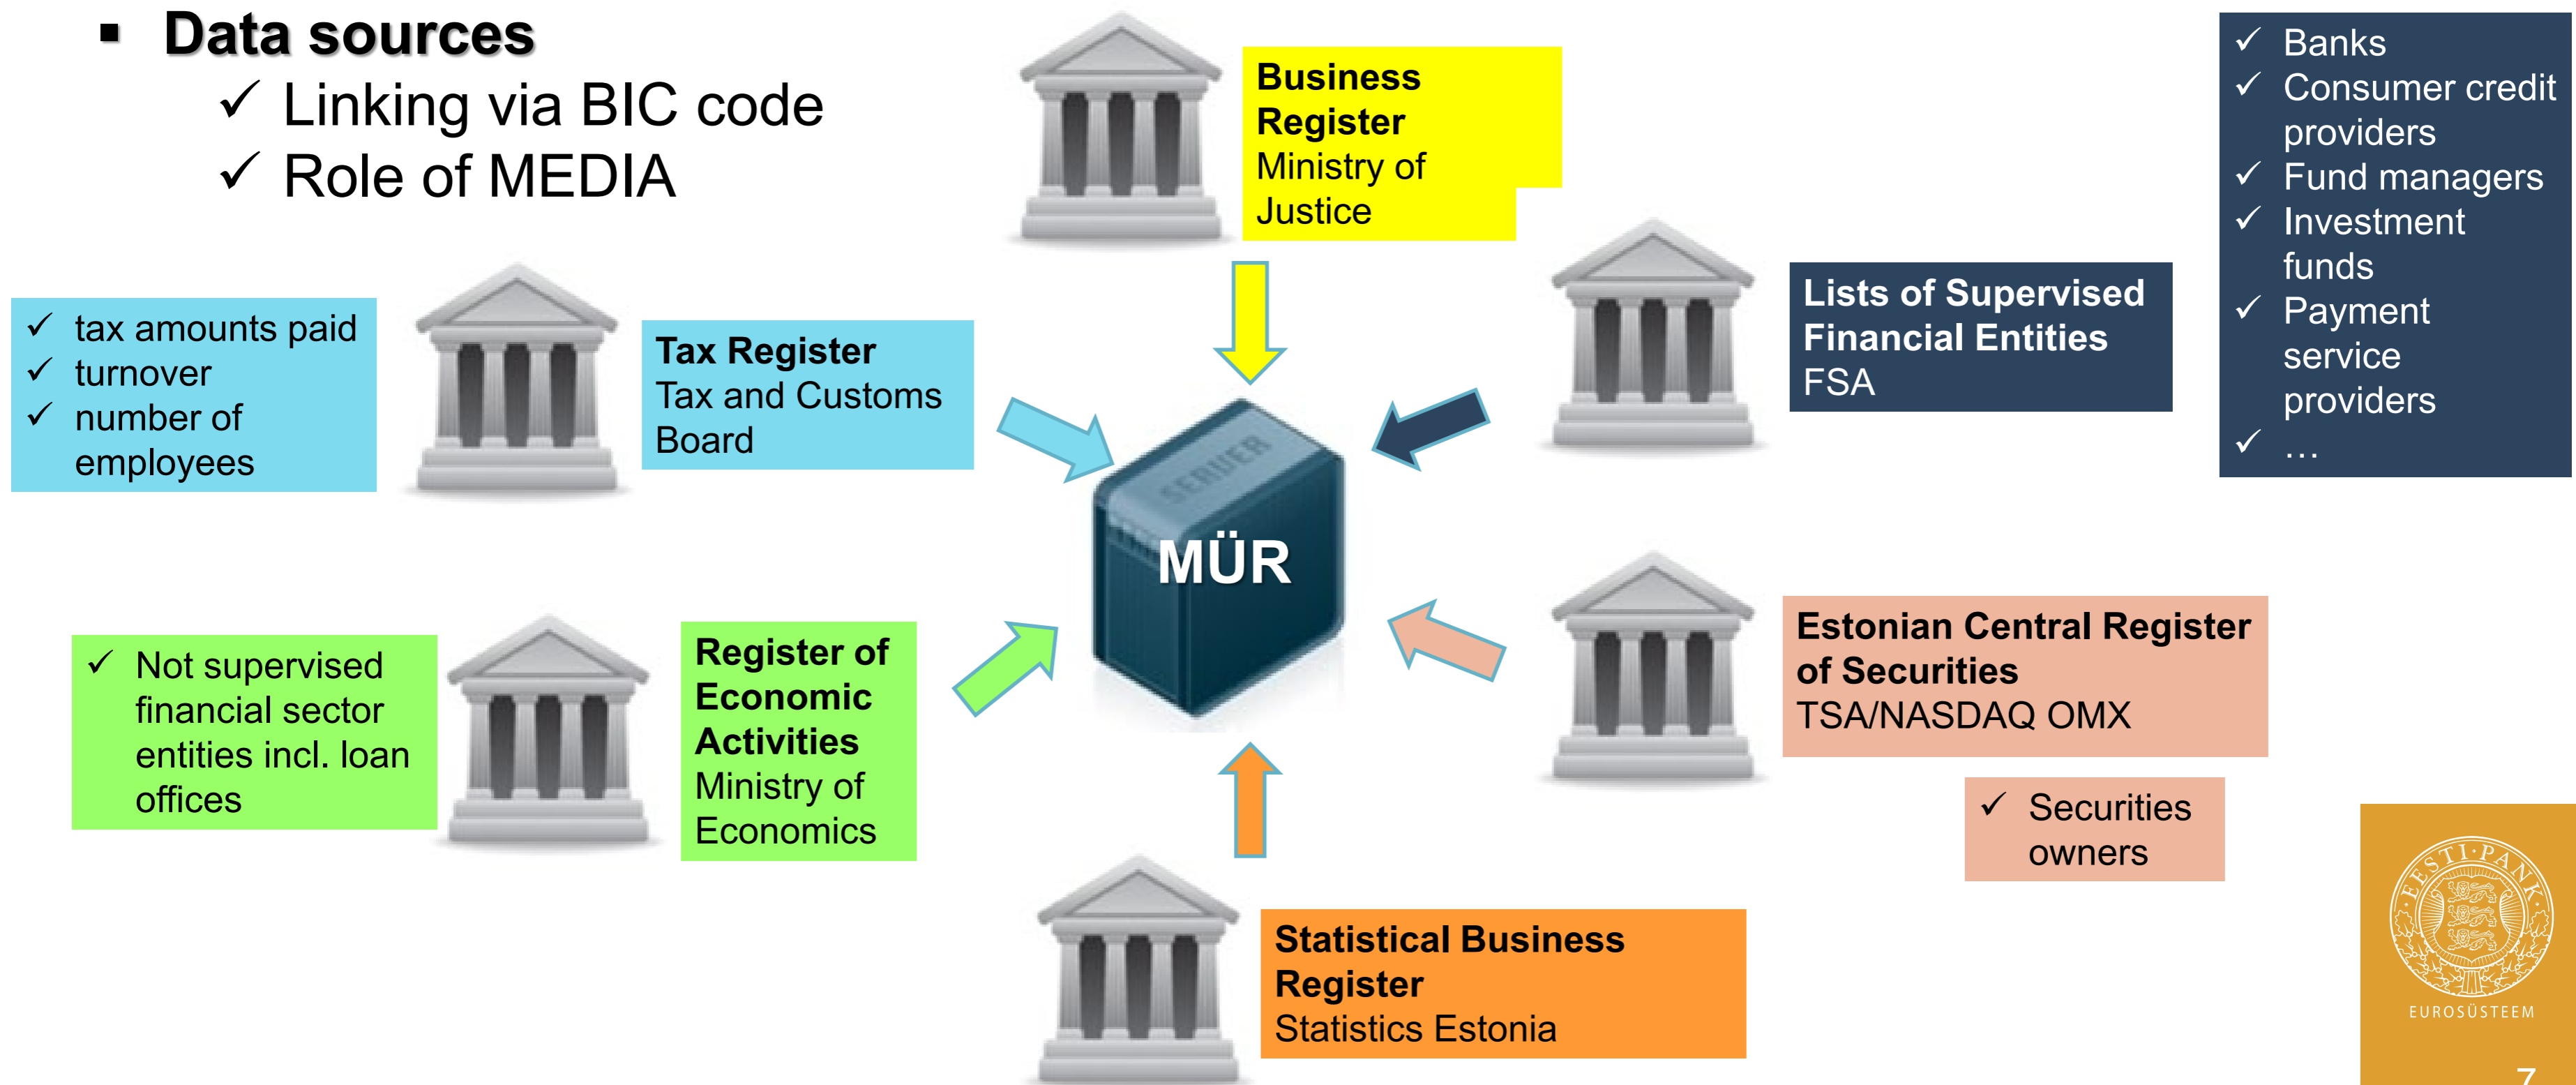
▪ Data sources
✓ Linking via BIC code
✓ Role of MEDIA

Business Register
Ministry of Justice

✓ Banks
✓ Consumer credit providers
✓ Fund managers
✓ Investment funds
✓ Payment service providers
✓ …

Lists of Supervised Financial Entities
FSA

✓ tax amounts paid
✓ turnover
✓ number of employees

Tax Register
Tax and Customs Board

SERVER
MÜR

✓ Not supervised financial sector entities incl. loan offices

Register of Economic Activities
Ministry of Economics

Estonian Central Register of Securities
TSA/NASDAQ OMX

✓ Securities owners

Statistical Business Register
Statistics Estonia

EESTI PANK
EUROSÜSTEEM

7